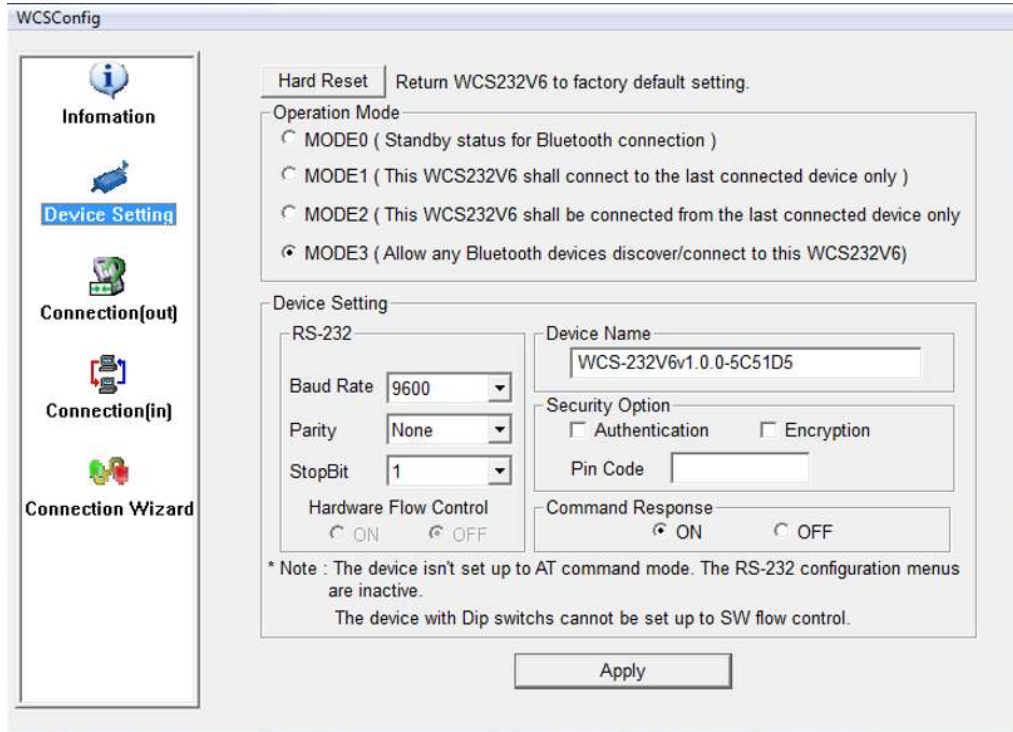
WCSConfig

Infomation

Device Setting

Connection(out)

Connection(in)

Connection Wizard

Hard Reset Return WCS232V6 to factory default setting.

Operation Mode

MODE0 ( Standby status for Bluetooth connection )

MODE1 ( This WCS232V6 shall connect to the last connected device only )

MODE2 ( This WCS232V6 shall be connected from the last connected device only

MODE3 ( Allow any Bluetooth devices discover/connect to this WCS232V6)

Device Setting

RS-232

Baud Rate 9600

Parity None

StopBit 1

Hardware Flow Control

ON OFF

Device Name

WCS-232V6v1.0.0-5C51D5

Security Option

Authentication Encryption

Pin Code

Command Response

ON OFF

* Note : The device isn't set up to AT command mode. The RS-232 configuration menus are inactive.

The device with Dip switchs cannot be set up to SW flow control.

Apply